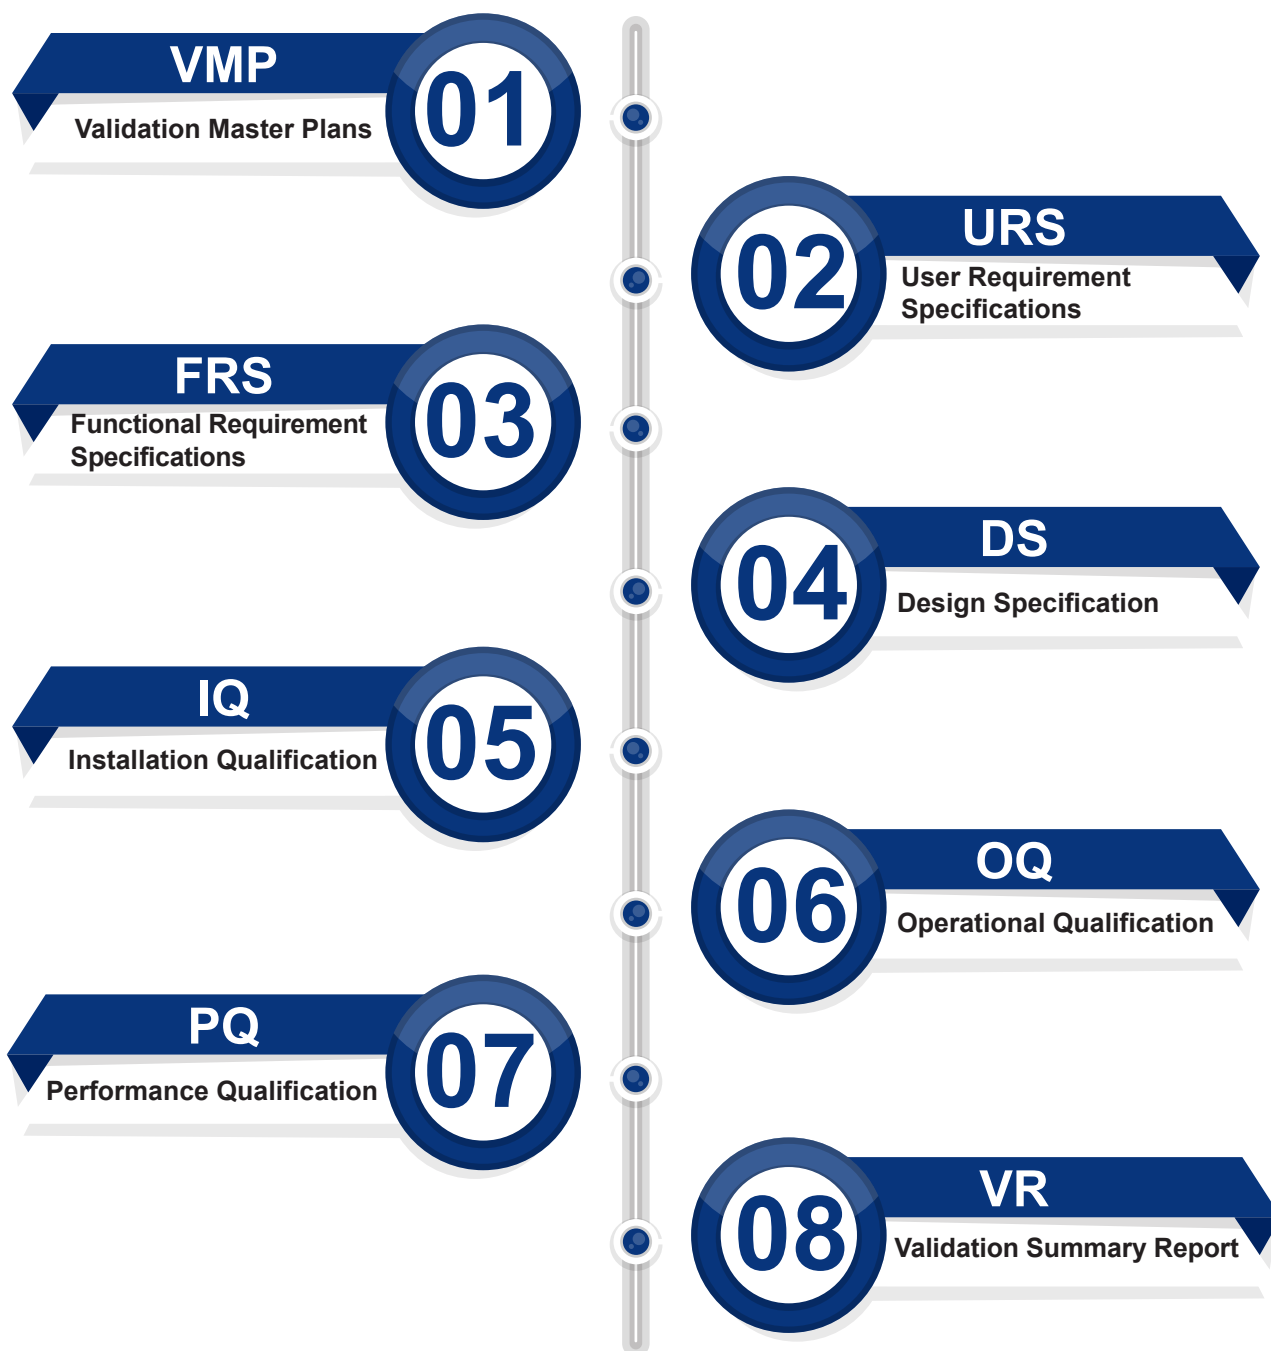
VMP
Validation Master Plans
01

02
URS
User Requirement Specifications

FRS
Functional Requirement Specifications
03

04
DS
Design Specification

IQ
Installation Qualification
05

06
OQ
Operational Qualification

PQ
Performance Qualification
07

08
VR
Validation Summary Report